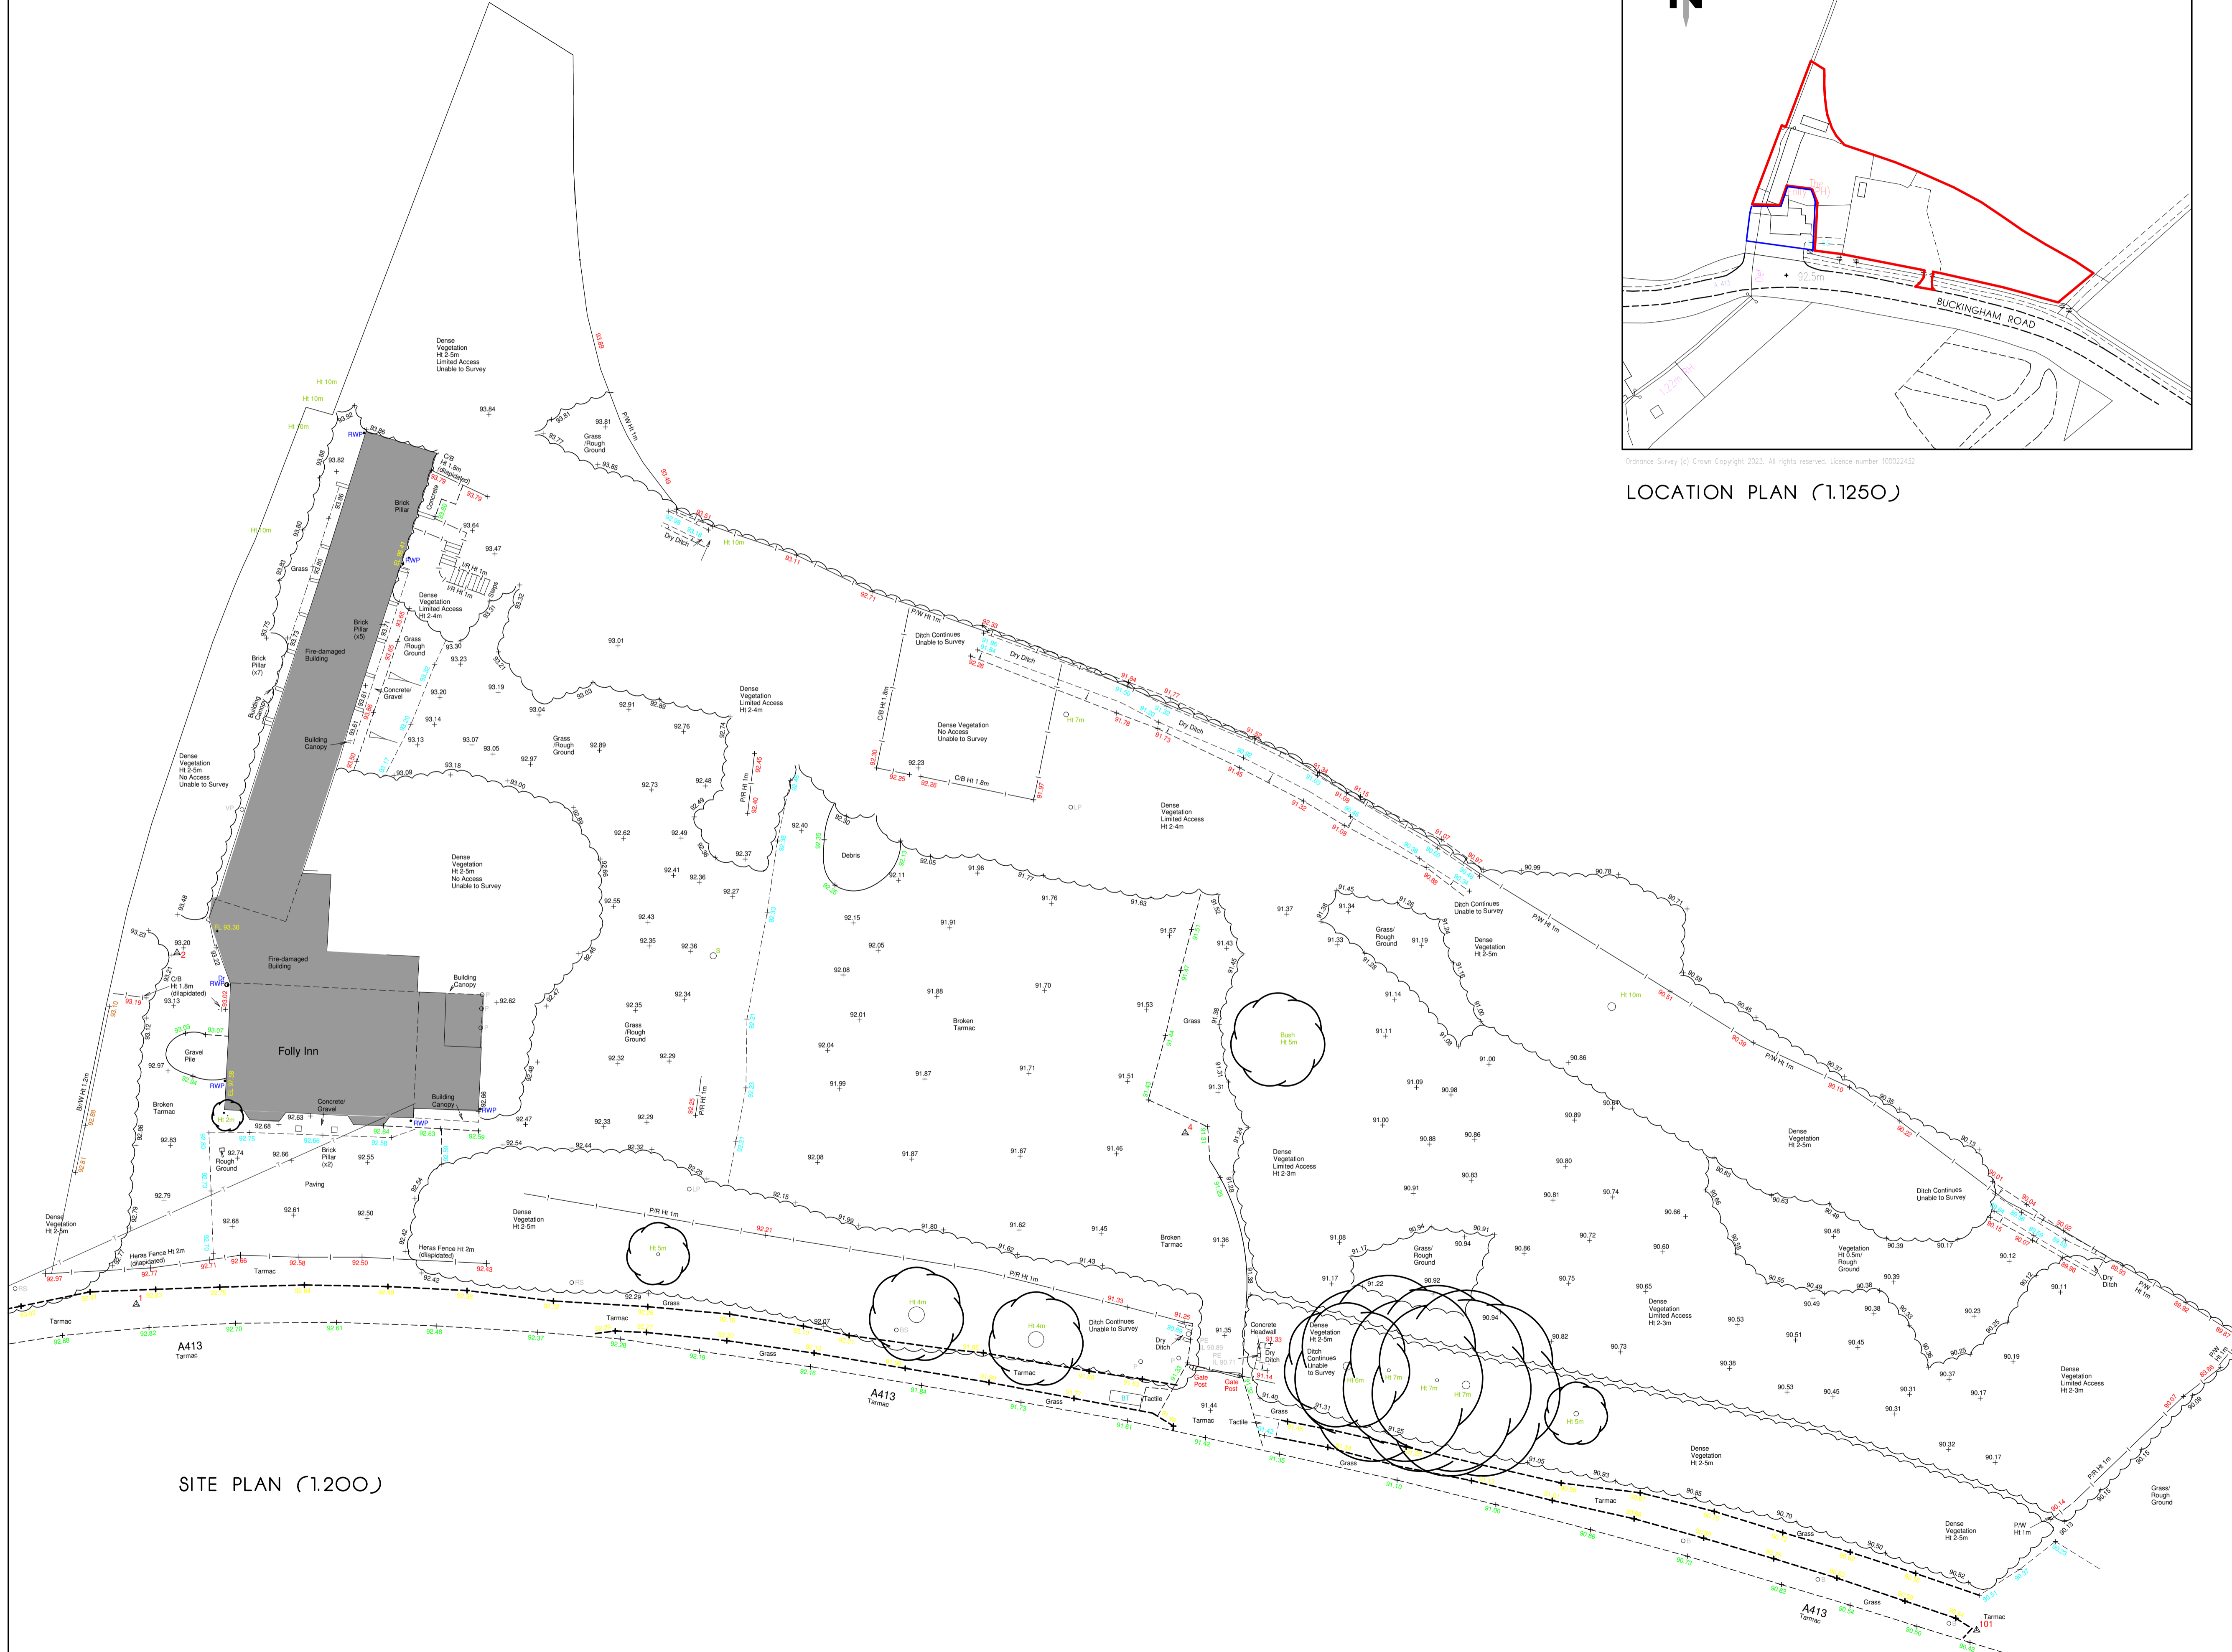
LOCATION PLAN (1:1250)

BUCKINGHAM ROAD

Ordnance Survey (c) Crown Copyright 2023. All rights reserved. Licence number 100022432

SITE PLAN (1:200)

Folly Inn

Fire-damaged Building

Fire-damaged Building

Building Canopy

Building Canopy

Building Canopy

Brick Pillar

Brick Pillar (x5)

Brick Pillar (x7)

Brick Pillar (x2)

Dense Vegetation Ht 2-5m Limited Access Unable to Survey

Dense Vegetation Ht 2-5m No Access Unable to Survey

Dense Vegetation Ht 2-5m No Access Unable to Survey

Dense Vegetation Limited Access Ht 2-4m

Dense Vegetation Limited Access Ht 2-4m

Dense Vegetation No Access Unable to Survey

Dense Vegetation Limited Access Ht 2-4m

Dense Vegetation Ht 2-5m

Dense Vegetation Limited Access Ht 2-3m

Dense Vegetation Ht 2-5m

Dense Vegetation Limited Access Ht 2-3m

Dense Vegetation Limited Access Ht 2-3m

Dense Vegetation Ht 2-5m

Dense Vegetation Ht 2-5m

Dense Vegetation Ht 2-5m

Grass /Rough Ground

Ditch Continues Unable to Survey

Dry Ditch

P/W Ht 1m

C/B Ht 1.8m

Debris

Broken Tarmac

Gravel Pile

Concrete/ Gravel

Paving

Heras Fence Ht 2m (dilapidated)

A413 Tarmac

Tarmac

Grass

Tactile

Gate Post

Concrete Headwall

Ht 10m

Ht 4m

Ht 5m

Ht 7m

Bush Ht 5m

RWP